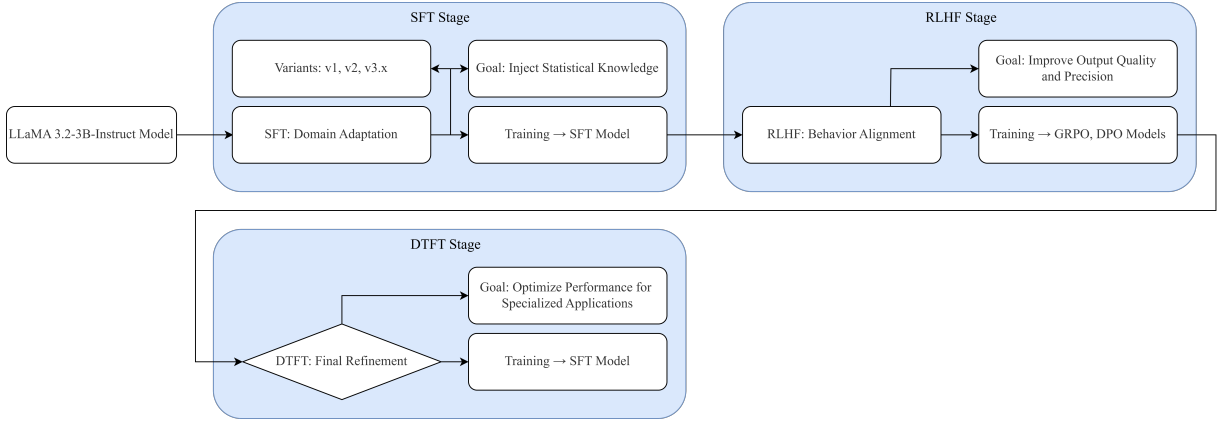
LLaMA 3.2-3B-Instruct Model

SFT Stage

Variants: v1, v2, v3.x

Goal: Inject Statistical Knowledge

SFT: Domain Adaptation

Training → SFT Model

RLHF Stage

Goal: Improve Output Quality and Precision

RLHF: Behavior Alignment

Training → GRPO, DPO Models

DTFT Stage

Goal: Optimize Performance for Specialized Applications

DTFT: Final Refinement

Training → SFT Model